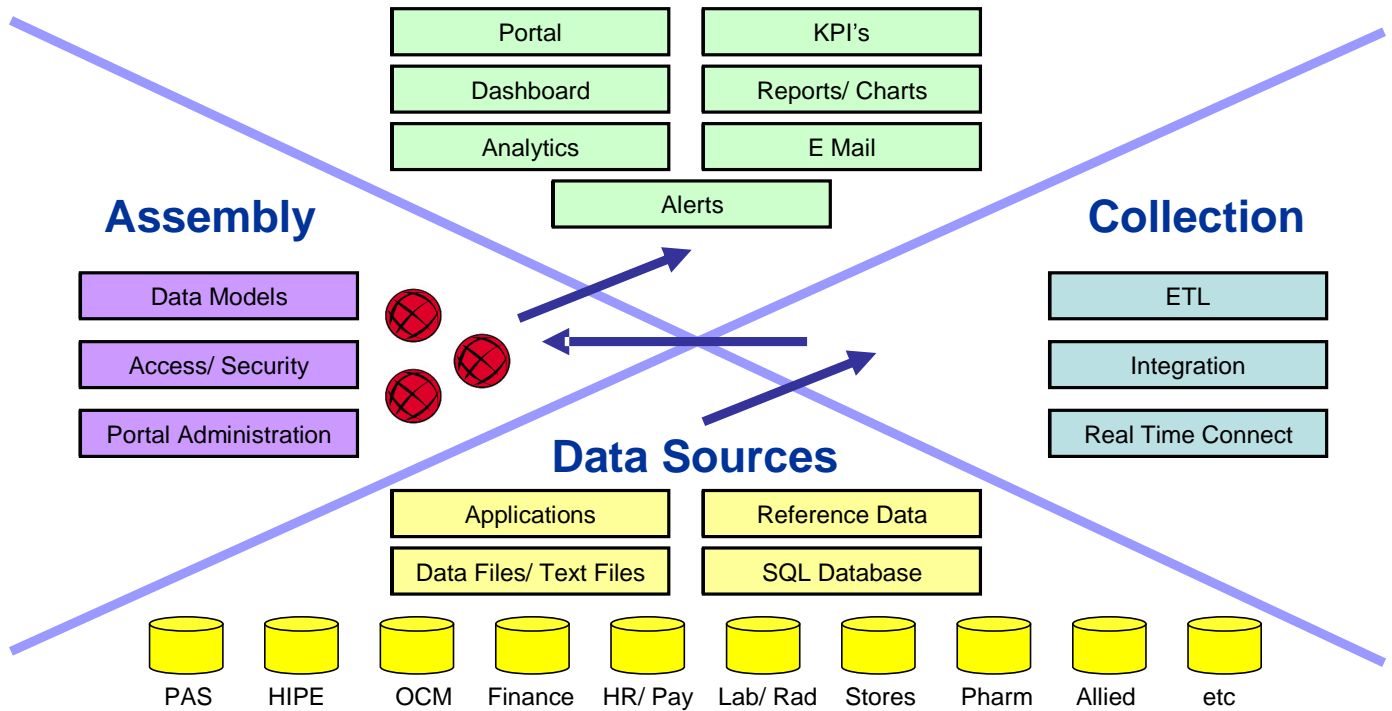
Portal

KPI's

Dashboard

Reports/ Charts

Analytics

E Mail

Alerts

Assembly

Collection

Data Models

Access/ Security

Portal Administration

ETL

Integration

Real Time Connect

Data Sources

Applications

Reference Data

Data Files/ Text Files

SQL Database

PAS

HIPE

OCM

Finance

HR/ Pay

Lab/ Rad

Stores

Pharm

Allied

etc